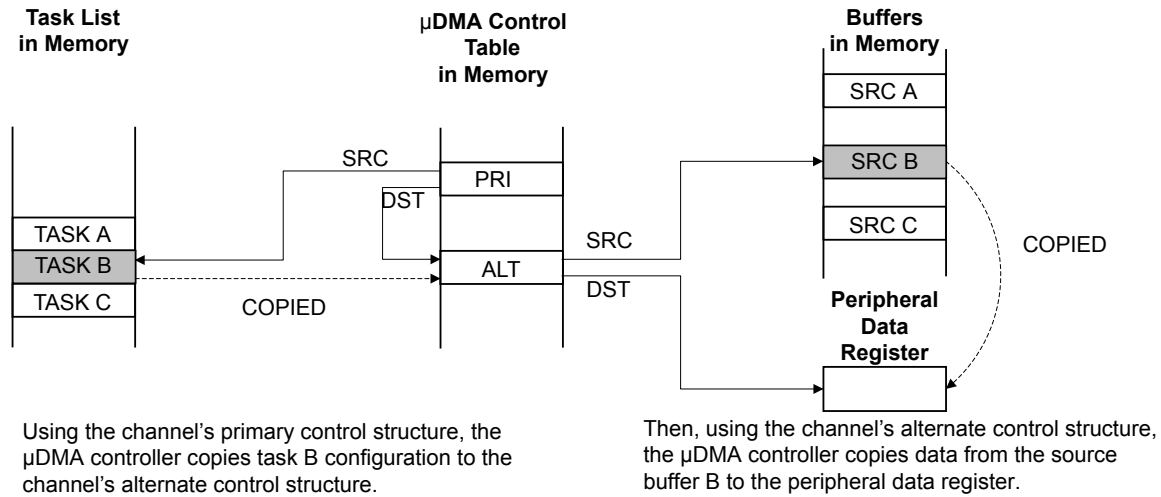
Task List in Memory

μDMA Control Table in Memory

Buffers in Memory

SRC A

SRC B

SRC C

PRI

ALT

SRC

DST

TASK A

TASK B

TASK C

COPIED

SRC

DST

COPIED

Peripheral Data Register

Using the channel's primary control structure, the μDMA controller copies task B configuration to the channel's alternate control structure.

Then, using the channel's alternate control structure, the μDMA controller copies data from the source buffer B to the peripheral data register.